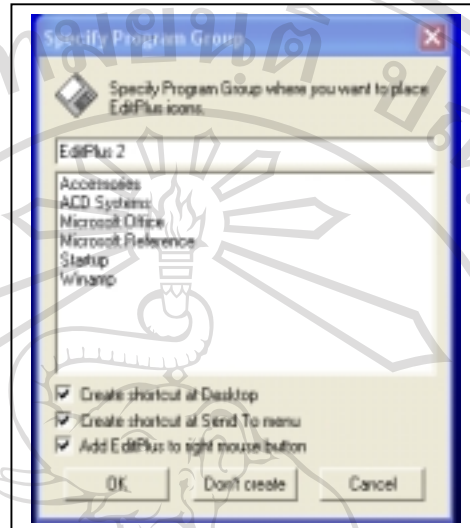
Specify Program Group

Specify Program Group where you want to place EditPlus icons.

EditPlus 2

Accessories
ACD Systems
Microsoft Office
Microsoft Reference
Startup
Winamp

Create shortcut at Desktop
Create shortcut at Send To menu
Add EditPlus to right mouse button

OK
Don't create
Cancel